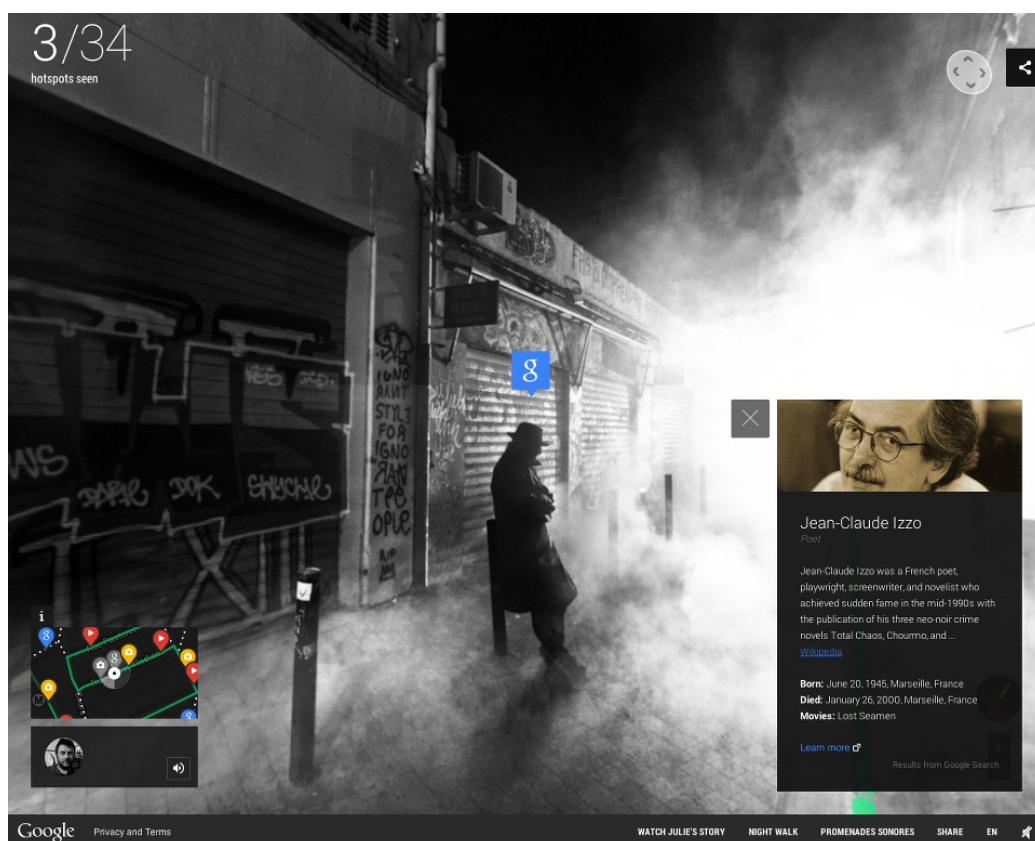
3/34
hotspots seen

IGNO RANT STYLE FOR IGNO RANT PEOPLE

Jean-Claude Izzo
Poet

Jean-Claude Izzo was a French poet, playwright, screenwriter, and novelist who achieved sudden fame in the mid-1990s with the publication of his three neo-noir crime novels Total Chaos, Chourmo, and ...
Wikipedia

Born: June 20, 1945, Marseille, France
Died: January 26, 2000, Marseille, France
Movies: Lost Seamen

Learn more
Results from Google Search

Google Privacy and Terms
WATCH JULIE'S STORY NIGHT WALK PROMENADES SONORES SHARE EN